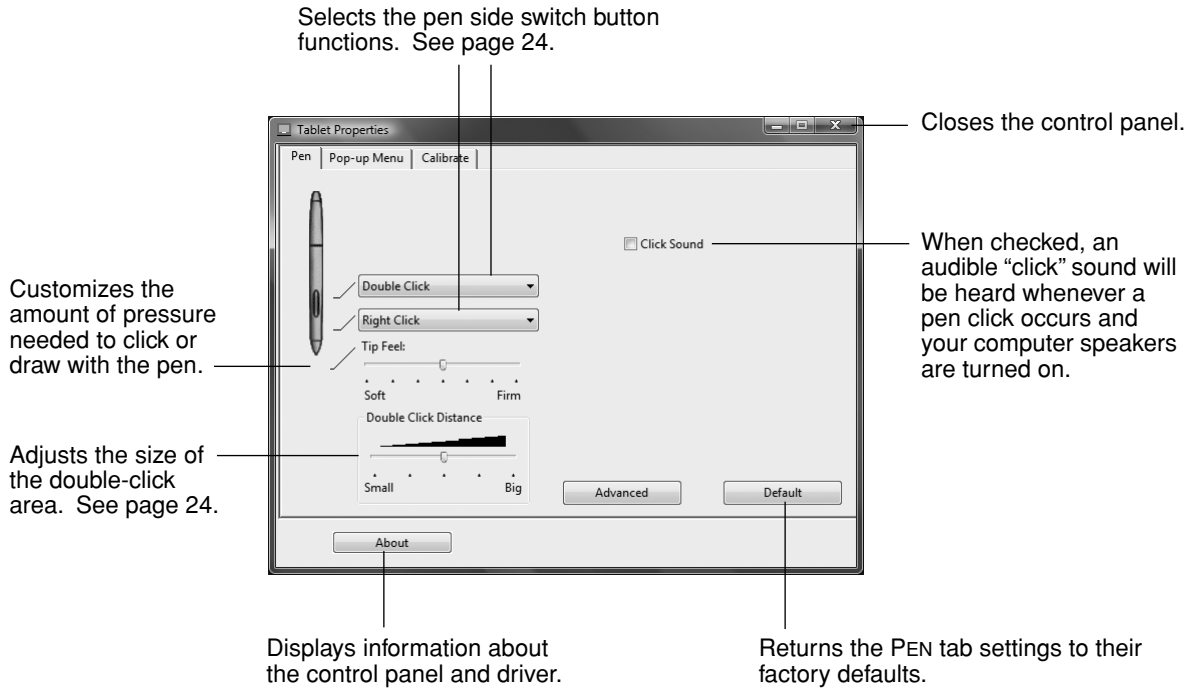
Selects the pen side switch button functions. See page 24.

Tablet Properties

Closes the control panel.

Pen | Pop-up Menu | Calibrate

Click Sound

When checked, an audible "click" sound will be heard whenever a pen click occurs and your computer speakers are turned on.

Customizes the amount of pressure needed to click or draw with the pen.

Double Click

Right Click

Tip Feel:

Soft

Firm

Double Click Distance

Adjusts the size of the double-click area. See page 24.

Small

Big

Advanced

Default

About

Displays information about the control panel and driver.

Returns the PEN tab settings to their factory defaults.